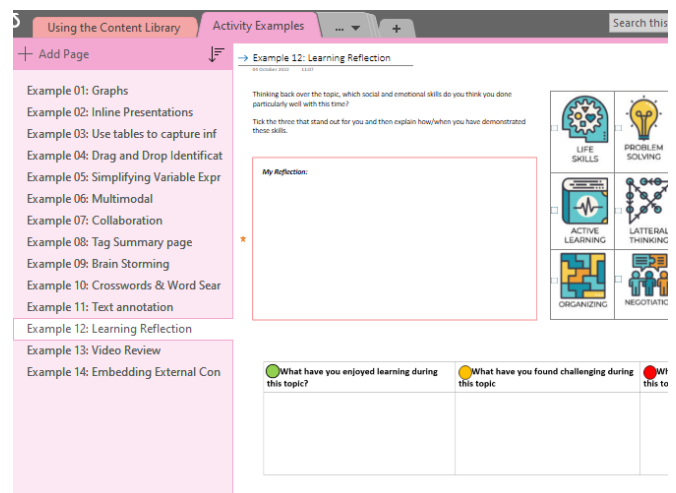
Using the Content Library | Activity Examples | ... ▾ | +

Search this

+ Add Page

Example 01: Graphs
Example 02: Inline Presentations
Example 03: Use tables to capture inf
Example 04: Drag and Drop Identificat
Example 05: Simplifying Variable Expr
Example 06: Multimodal
Example 07: Collaboration
Example 08: Tag Summary page
Example 09: Brain Storming
Example 10: Crosswords & Word Sear
Example 11: Text annotation
Example 12: Learning Reflection
Example 13: Video Review
Example 14: Embedding External Con

→ Example 12: Learning Reflection

04 October 2022 13:47

Thinking back over the topic, which social and emotional skills do you think you done particularly well with this time?

Tick the three that stand out for you and then explain how/when you have demonstrated these skills.

My Reflection:

LIFE SKILLS
PROBLEM SOLVING
ACTIVE LEARNING
LATTERAL THINKING
ORGANIZING
NEGOTIATIO

| What have you enjoyed learning during this topic? | What have you found challenging during this topic | Wh this to |
|---|---|---|
| | | |